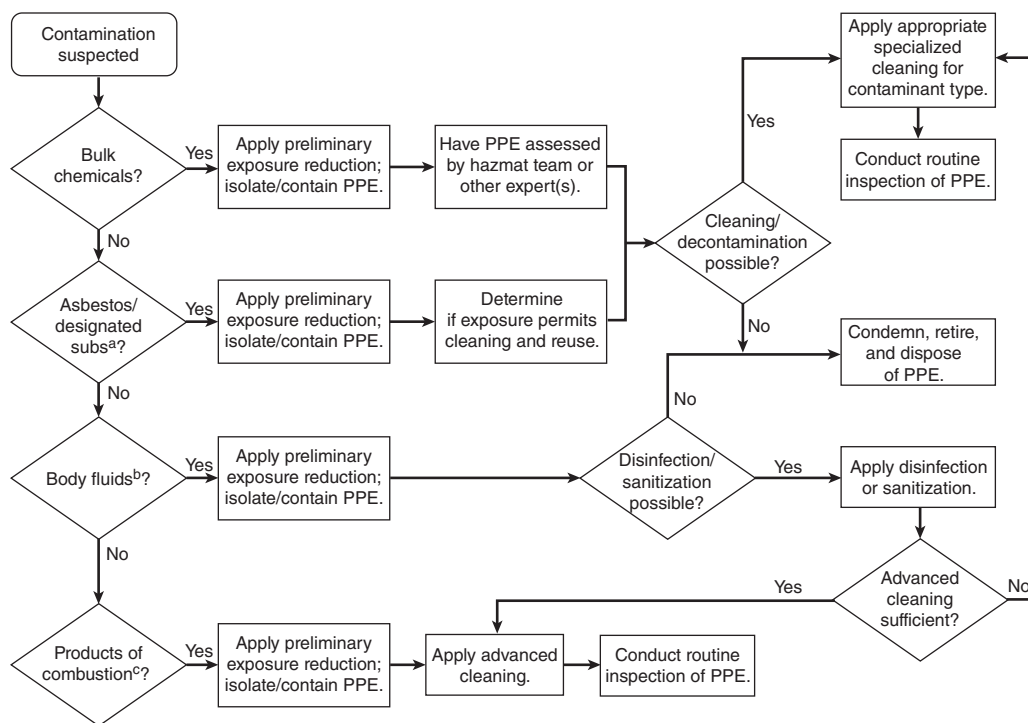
Contamination suspected

Bulk chemicals?

Yes

Apply preliminary exposure reduction; isolate/contain PPE.

Have PPE assessed by hazmat team or other expert(s).

No

Asbestos/ designated subs$^{a}$?

Yes

Apply preliminary exposure reduction; isolate/contain PPE.

Determine if exposure permits cleaning and reuse.

Cleaning/ decontamination possible?

Yes

Apply appropriate specialized cleaning for contaminant type.

Conduct routine inspection of PPE.

No

Condemn, retire, and dispose of PPE.

No

No

Body fluids$^{b}$?

Yes

Apply preliminary exposure reduction; isolate/contain PPE.

Disinfection/ sanitization possible?

Yes

Apply disinfection or sanitization.

No

Advanced cleaning sufficient?

Yes

No

Products of combustion$^{c}$?

Yes

Apply preliminary exposure reduction; isolate/contain PPE.

Apply advanced cleaning.

Conduct routine inspection of PPE.